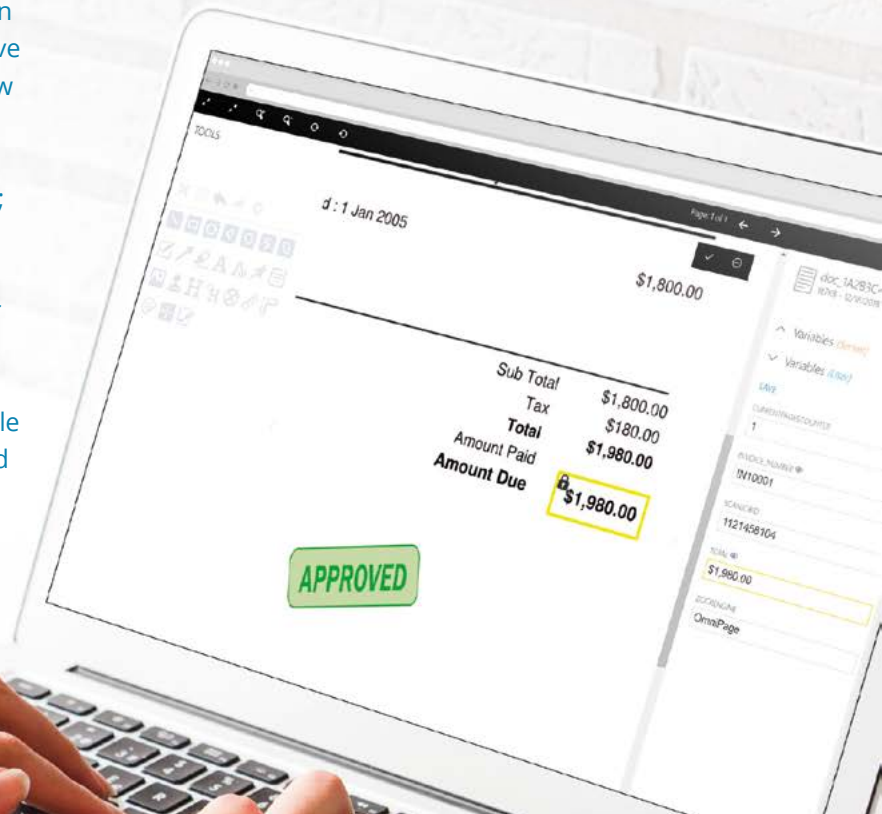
n
ve
w

;

le
d

TOOLS

Page 1 of 1

d : 1 Jan 2005

$1,800.00

doc_1A2B3C
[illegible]

Variables (Server)

Variables (User)

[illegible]

CURRENTPAGECOUNTER
1

INVOICE_NUMBER
IN10001

SCANDATE
1121458104

TOTAL
$1,980.00

OCRENGINE
OmniPage

Sub Total $1,800.00
Tax $180.00
Total $1,980.00
Amount Paid
Amount Due $1,980.00

APPROVED